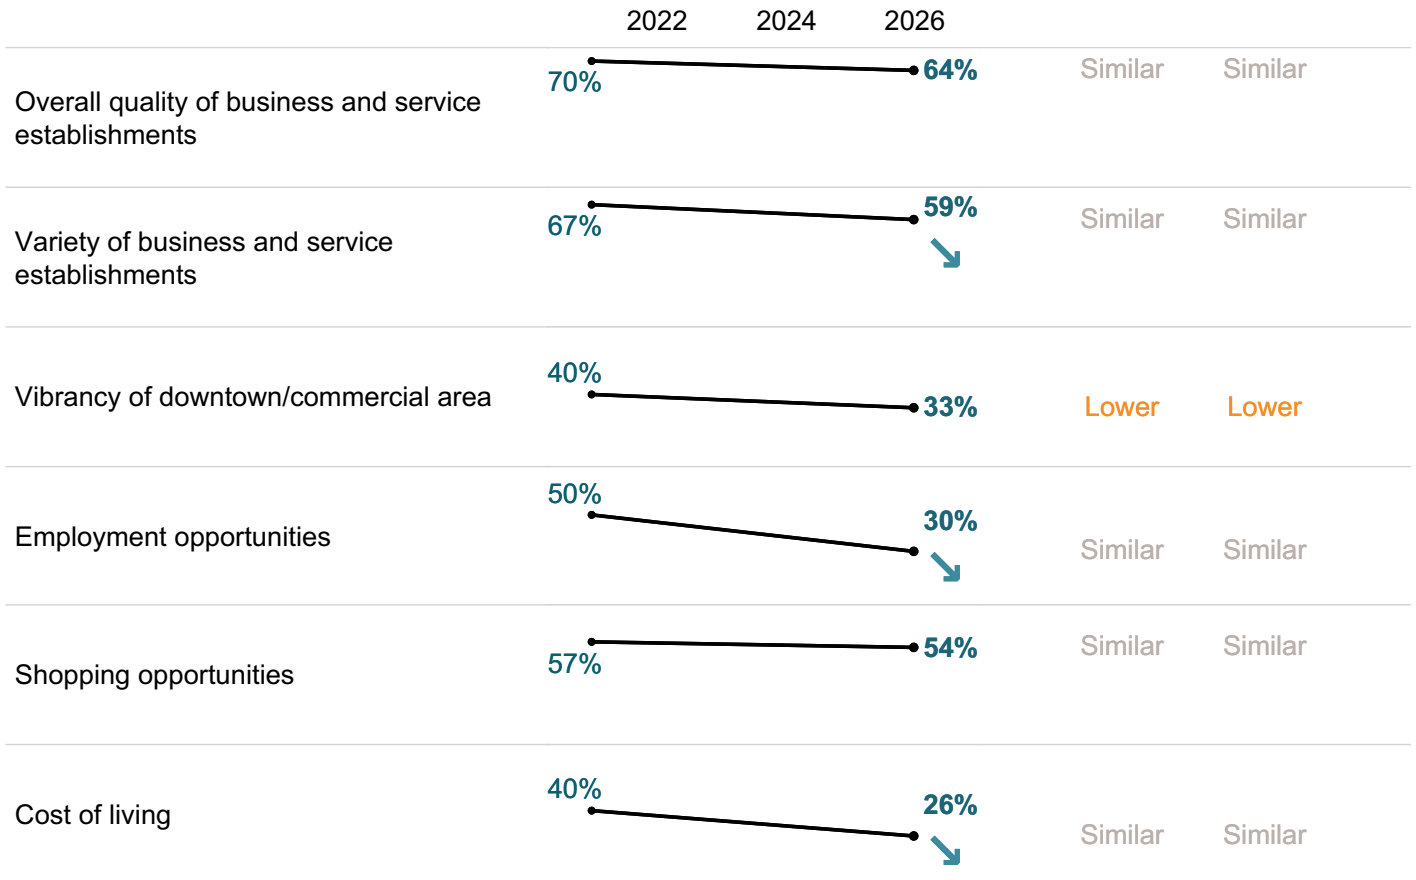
2022 2024 2026

| | | | | |
|---|---|---|---|---|
| Overall quality of business and service establishments | 70% | 64% | Similar | Similar |
| Variety of business and service establishments | 67% | 59% ↘ | Similar | Similar |
| Vibrancy of downtown/commercial area | 40% | 33% | Lower | Lower |
| Employment opportunities | 50% | 30% ↘ | Similar | Similar |
| Shopping opportunities | 57% | 54% | Similar | Similar |
| Cost of living | 40% | 26% ↘ | Similar | Similar |